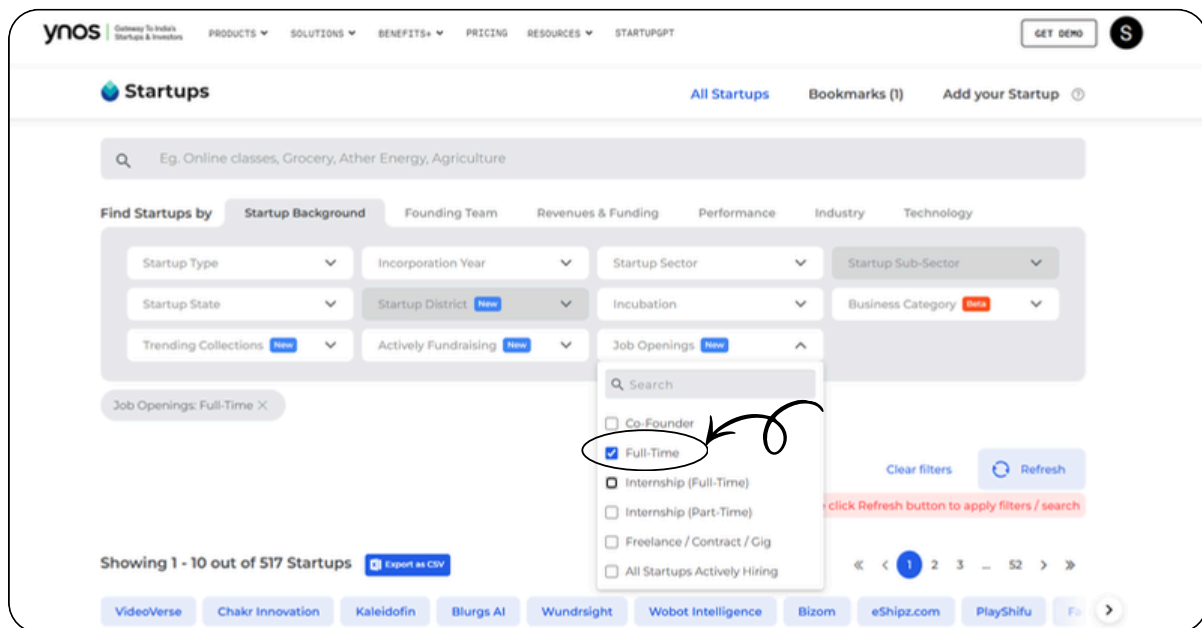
ynos Gateway To India's Startups & Investors PRODUCTS SOLUTIONS BENEFITS+ PRICING RESOURCES STARTUPGPT GET DEMO S

Startups All Startups Bookmarks (1) Add your Startup

Eg. Online classes, Grocery, Ather Energy, Agriculture

Find Startups by Startup Background Founding Team Revenues & Funding Performance Industry Technology

Startup Type
Incorporation Year
Startup Sector
Startup Sub-Sector
Startup State
Startup District New
Incubation
Business Category Beta
Trending Collections New
Actively Fundraising New
Job Openings New

Search
Co-Founder
Full-Time
Internship (Full-Time)
Internship (Part-Time)
Freelance / Contract / Gig
All Startups Actively Hiring

Job Openings: Full-Time ×

Clear filters Refresh

click Refresh button to apply filters / search

Showing 1 - 10 out of 517 Startups Export as CSV

« ‹ 1 2 3 ... 52 › »

VideoVerse Chakr Innovation Kaleidofin Blurgs AI Wundrsight Wobot Intelligence Bizom eShipz.com PlayShifu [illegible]